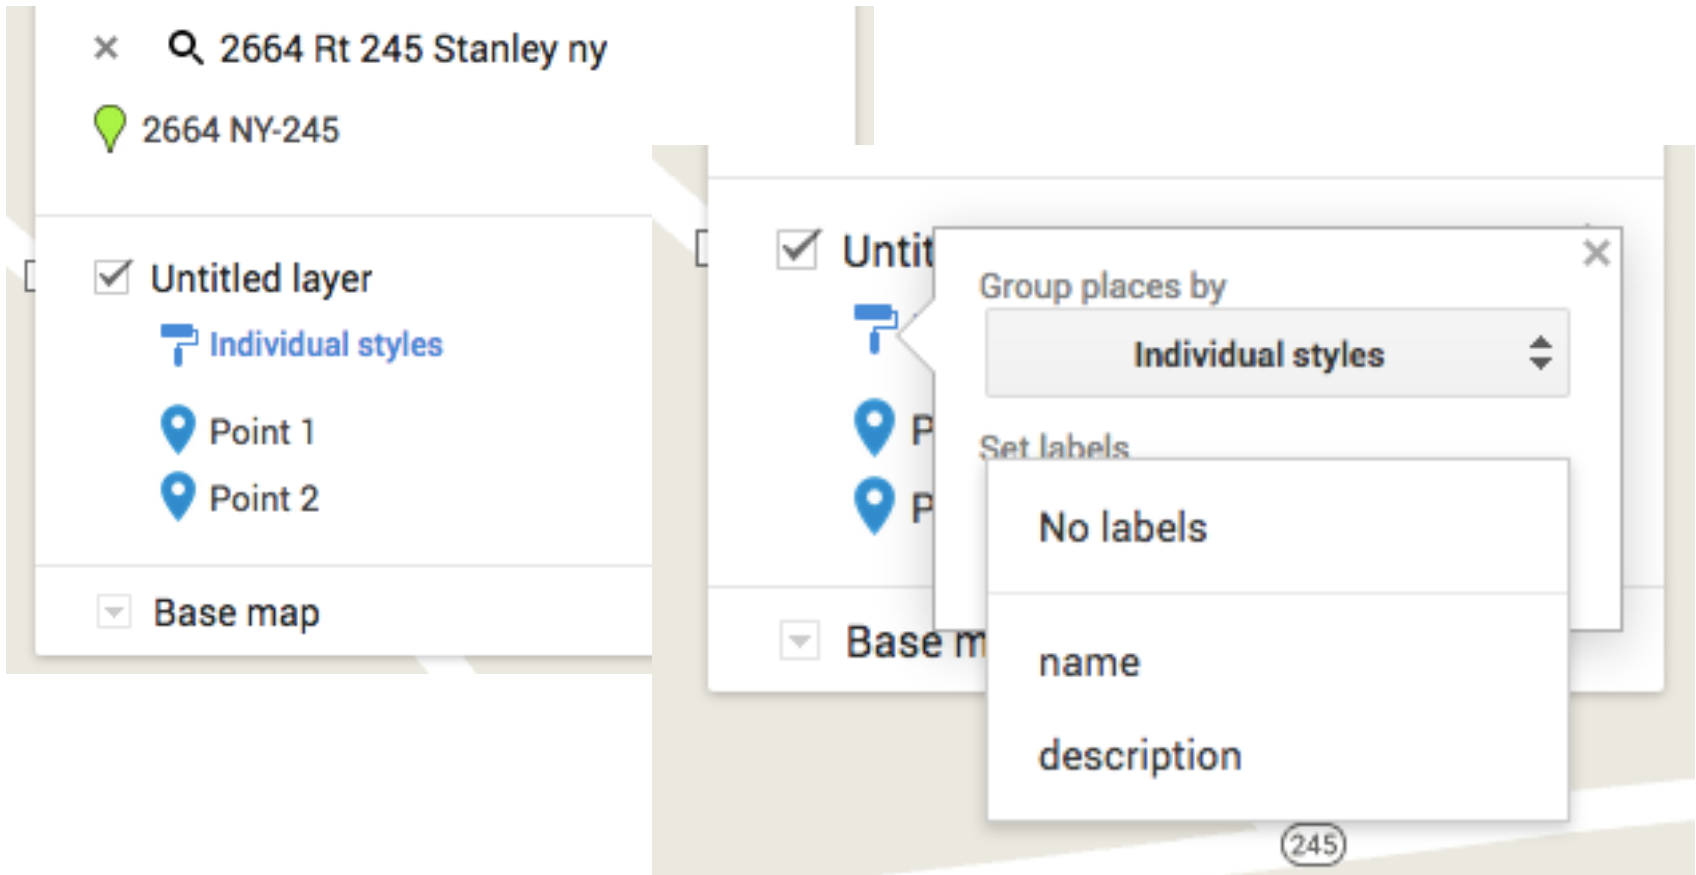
×
2664 Rt 245 Stanley ny

2664 NY-245

Untitled layer

Individual styles

Point 1

Point 2

Base map

Untit

P

P

Base m

×

Group places by

Individual styles

Set labels

No labels

name

description

245